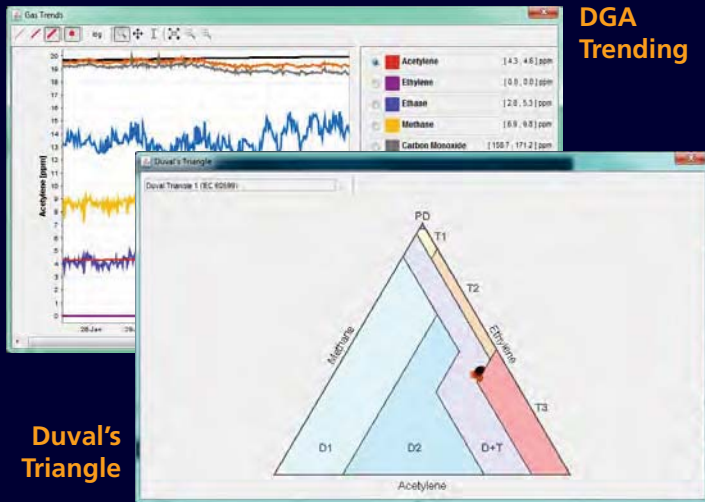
Gas Trends

log

DGA Trending

20
19
18
17
16
15
14
13
12
11
10
9
8
7
6
5
4
3
2
1
0

Acetylene [ppm]

28-Jan

| | | |
|---|---|---|
| Acetylene | [ 4.3 , 4.6 ] | ppm |
| Ethylene | [ 0.0 , 0.0 ] | ppm |
| Ethane | [ 2.8 , 5.3 ] | ppm |
| Methane | [ 6.9 , 9.8 ] | ppm |
| Carbon Monoxide | [ 158.7 , 171.2 ] | ppm |

Duval's Triangle

Duval Triangle 1 (IEC 60599)

PD
T1
T2
T3
D1
D2
D+T
Methane
Ethylene
Acetylene

Duval's Triangle